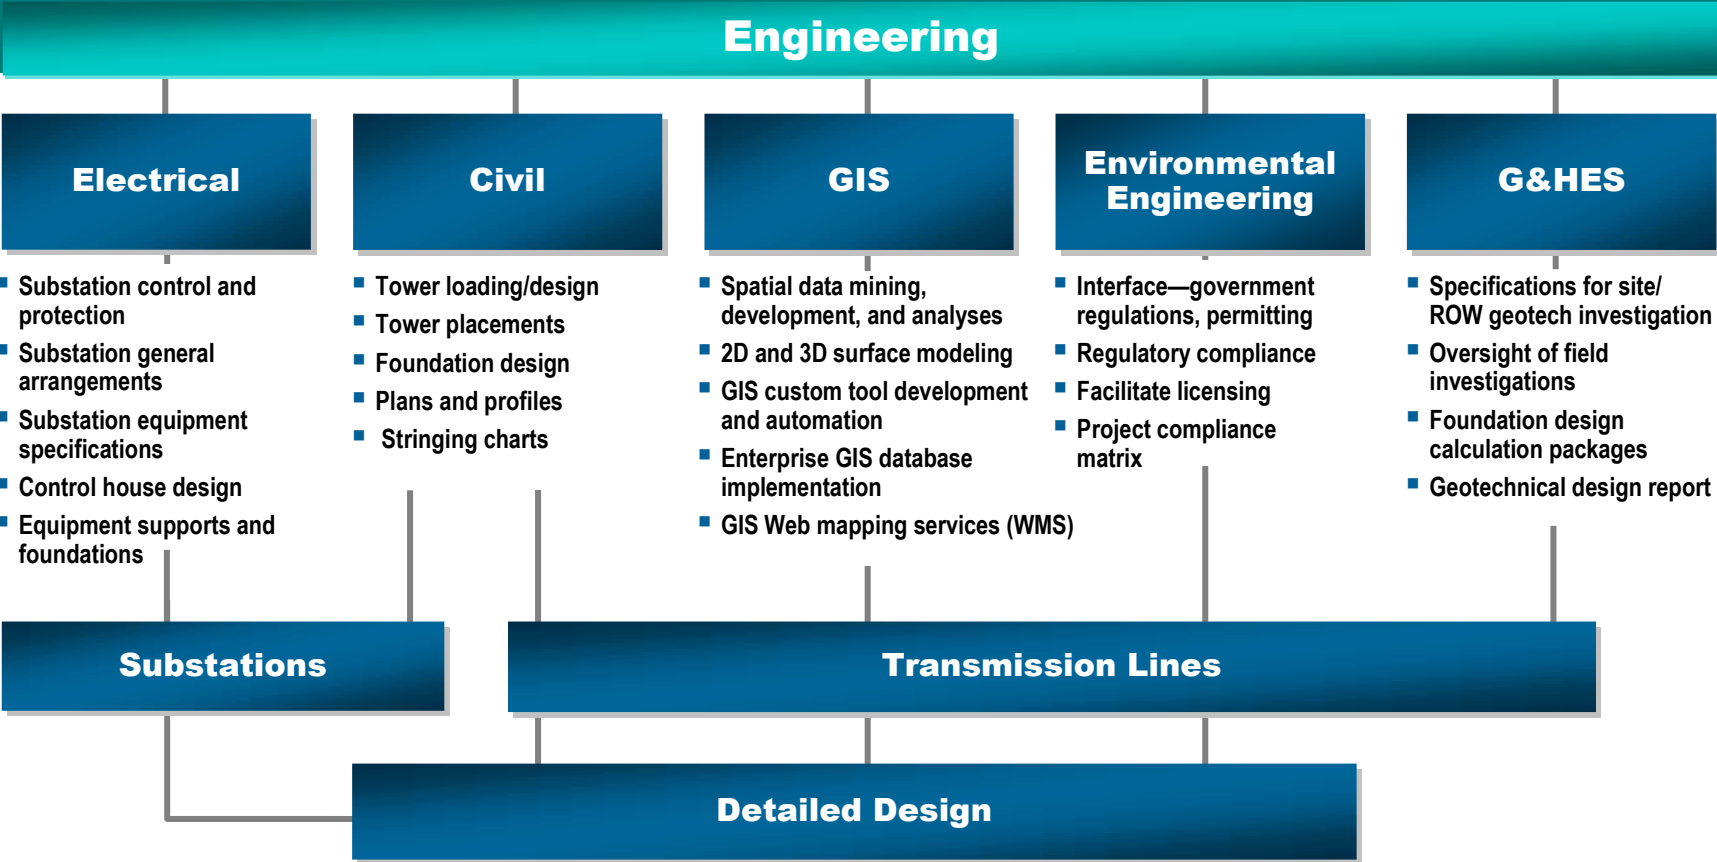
Engineering

Electrical

- Substation control and protection
- Substation general arrangements
- Substation equipment specifications
- Control house design
- Equipment supports and foundations

Civil

- Tower loading/design
- Tower placements
- Foundation design
- Plans and profiles
- Stringing charts

GIS

- Spatial data mining, development, and analyses
- 2D and 3D surface modeling
- GIS custom tool development and automation
- Enterprise GIS database implementation
- GIS Web mapping services (WMS)

Environmental Engineering

- Interface—government regulations, permitting
- Regulatory compliance
- Facilitate licensing
- Project compliance matrix

G&HES

- Specifications for site/ ROW geotech investigation
- Oversight of field investigations
- Foundation design calculation packages
- Geotechnical design report

Substations

Transmission Lines

Detailed Design